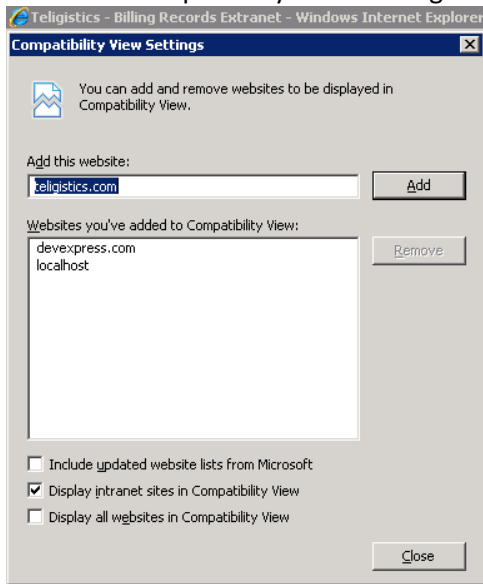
Teligistics - Billing Records Extranet - Windows Internet Explorer

Compatibility View Settings

You can add and remove websites to be displayed in Compatibility View.

Add this website:

teligistics.com

Add

Websites you've added to Compatibility View:

devexpress.com
localhost

Remove

Include updated website lists from Microsoft

Display intranet sites in Compatibility View

Display all websites in Compatibility View

Close